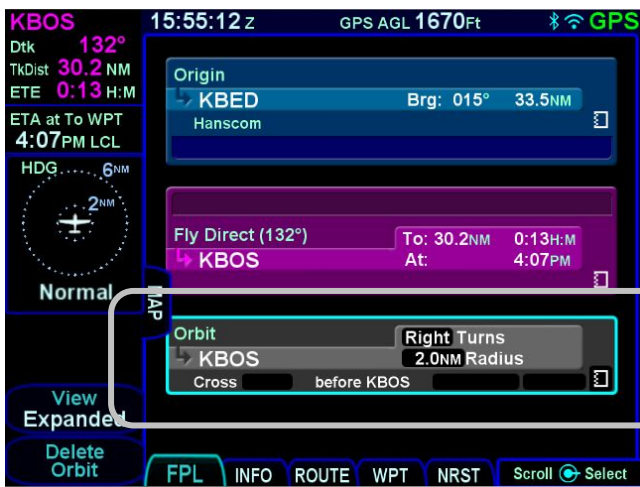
KBOS
Dtk 132°
TkDist 30.2 NM
ETE 0:13 H:M
ETA at To WPT
4:07PM LCL
HDG 6NM
2NM
Normal
15:55:12 Z
GPS AGL 1670Ft
GPS
Origin
KBED
Brg: 015°
33.5NM
Hanscom
Fly Direct (132°)
KBOS
To: 30.2NM
0:13H:M
At:
4:07PM
MAP
Orbit
KBOS
Right Turns
2.0NM Radius
Cross
before KBOS
View
Expanded
Delete
Orbit
FPL
INFO
ROUTE
WPT
NRST
Scroll Select